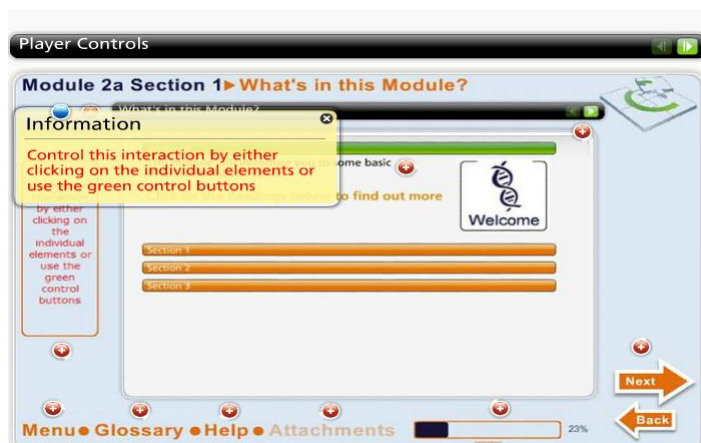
Player Controls

Module 2a Section 1 ▸ What's in this Module?

What's in this Module?

Information

Control this interaction by either clicking on the individual elements or use the green control buttons

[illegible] you to some basic

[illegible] to find out more

by either clicking on the individual elements or use the green control buttons

Welcome

Section 1

Section 2

Section 3

Next

Back

23%

Menu ● Glossary ● Help ● Attachments